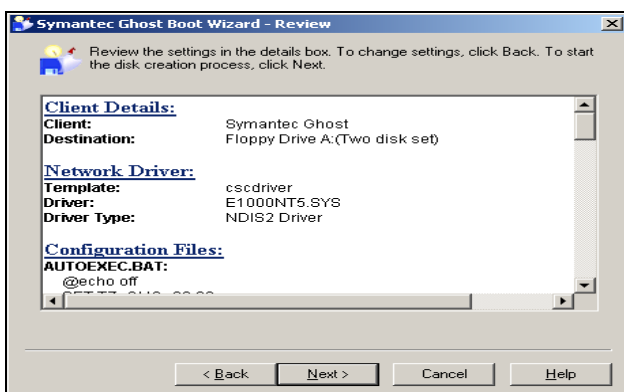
Symantec Ghost Boot Wizard - Review

Review the settings in the details box. To change settings, click Back. To start the disk creation process, click Next.

Client Details:

Client: Symantec Ghost
Destination: Floppy Drive A:(Two disk set)

Network Driver:

Template: cscdriver
Driver: E1000NT5.SYS
Driver Type: NDIS2 Driver

Configuration Files:

AUTOEXEC.BAT:
@echo off
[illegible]

< Back Next > Cancel Help